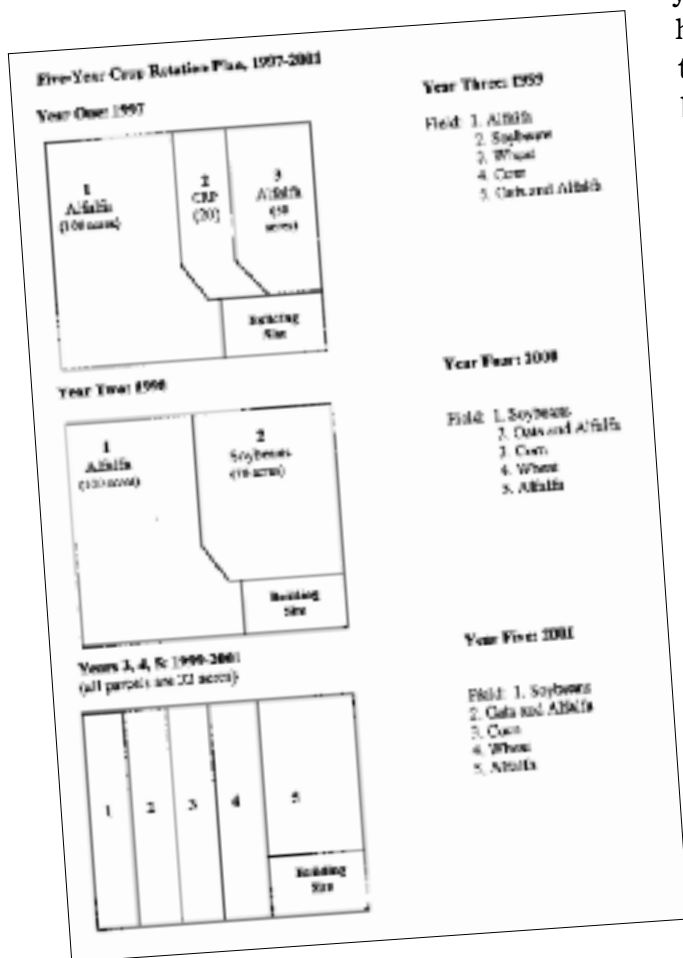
y
h
t
l

Five-Year Crop Rotation Plan, 1997-2001

Year One: 1997

1
Alfalfa
(100 acres)

2
CRP
(20)

3
Alfalfa
(40 acres)

Building Site

Year Two: 1998

1
Alfalfa
(100 acres)

2
Soybeans
(40 acres)

Building Site

Years 3, 4, 5: 1999-2001
(all parcels are 32 acres)

1 2 3 4 5

Building Site

Year Three: 1999

Field: 1. Alfalfa
2. Soybeans
3. Wheat
4. Corn
5. Oats and Alfalfa

Year Four: 2000

Field: 1. Soybeans
2. Oats and Alfalfa
3. Corn
4. Wheat
5. Alfalfa

Year Five: 2001

Field: 1. Soybeans
2. Oats and Alfalfa
3. Corn
4. Wheat
5. Alfalfa